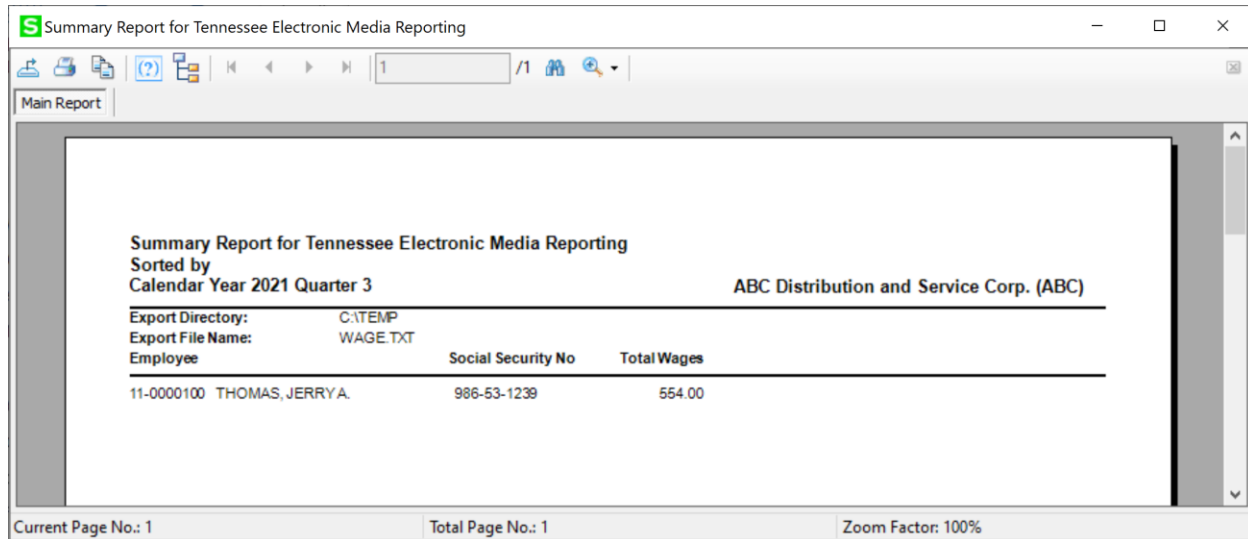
S Summary Report for Tennessee Electronic Media Reporting

1 /1

Main Report

Summary Report for Tennessee Electronic Media Reporting
Sorted by
Calendar Year 2021 Quarter 3

ABC Distribution and Service Corp. (ABC)

Export Directory: C:\TEMP
Export File Name: WAGE.TXT

| Employee | Social Security No | Total Wages |
|---|---|---|
| 11-0000100 THOMAS, JERRY A. | 986-53-1239 | 554.00 |

Current Page No.: 1

Total Page No.: 1

Zoom Factor: 100%